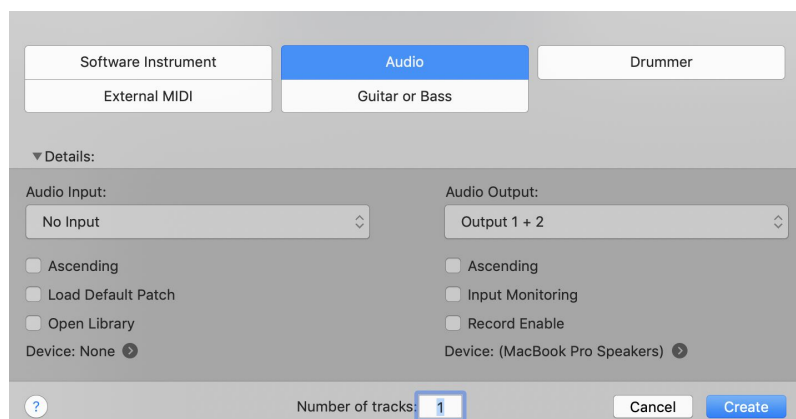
Software Instrument
Audio
Drummer
External MIDI
Guitar or Bass

▼Details:

Audio Input:
No Input
Ascending
Load Default Patch
Open Library
Device: None

Audio Output:
Output 1 + 2
Ascending
Input Monitoring
Record Enable
Device: (MacBook Pro Speakers)

?
Number of tracks: 1
Cancel
Create